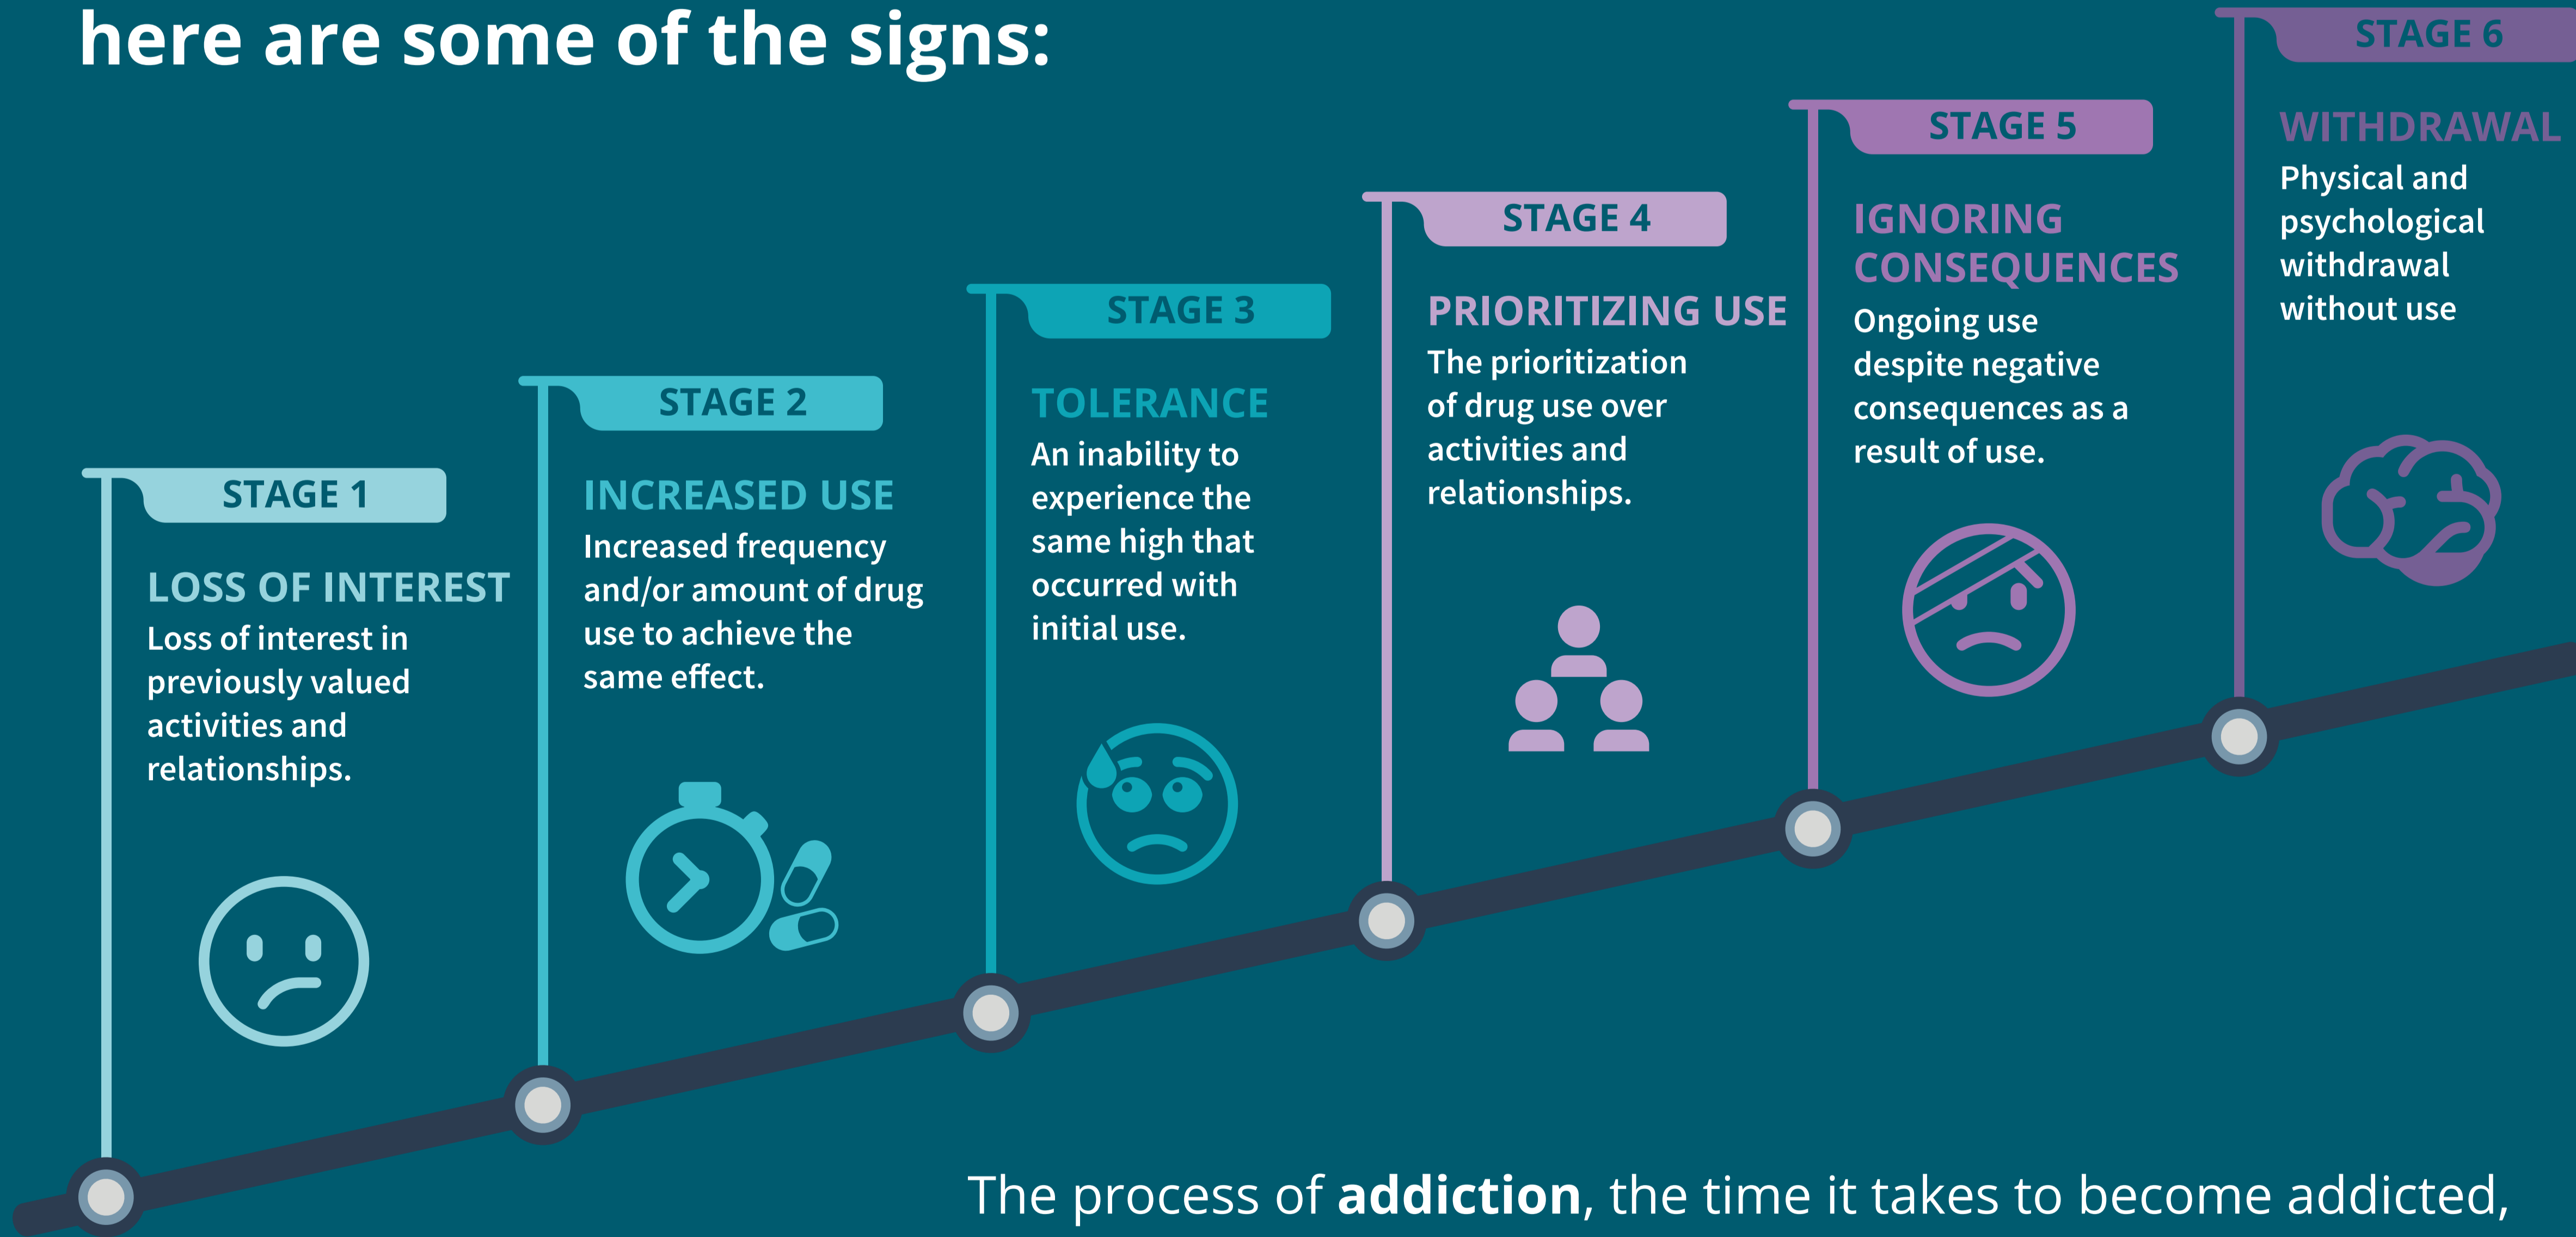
here are some of the signs:

STAGE 1

LOSS OF INTEREST

Loss of interest in previously valued activities and relationships.

STAGE 2

INCREASED USE

Increased frequency and/or amount of drug use to achieve the same effect.

STAGE 3

TOLERANCE

An inability to experience the same high that occurred with initial use.

STAGE 4

PRIORITIZING USE

The prioritization of drug use over activities and relationships.

STAGE 5

IGNORING CONSEQUENCES

Ongoing use despite negative consequences as a result of use.

STAGE 6

WITHDRAWAL

Physical and psychological withdrawal without use

The process of **addiction**, the time it takes to become addicted,